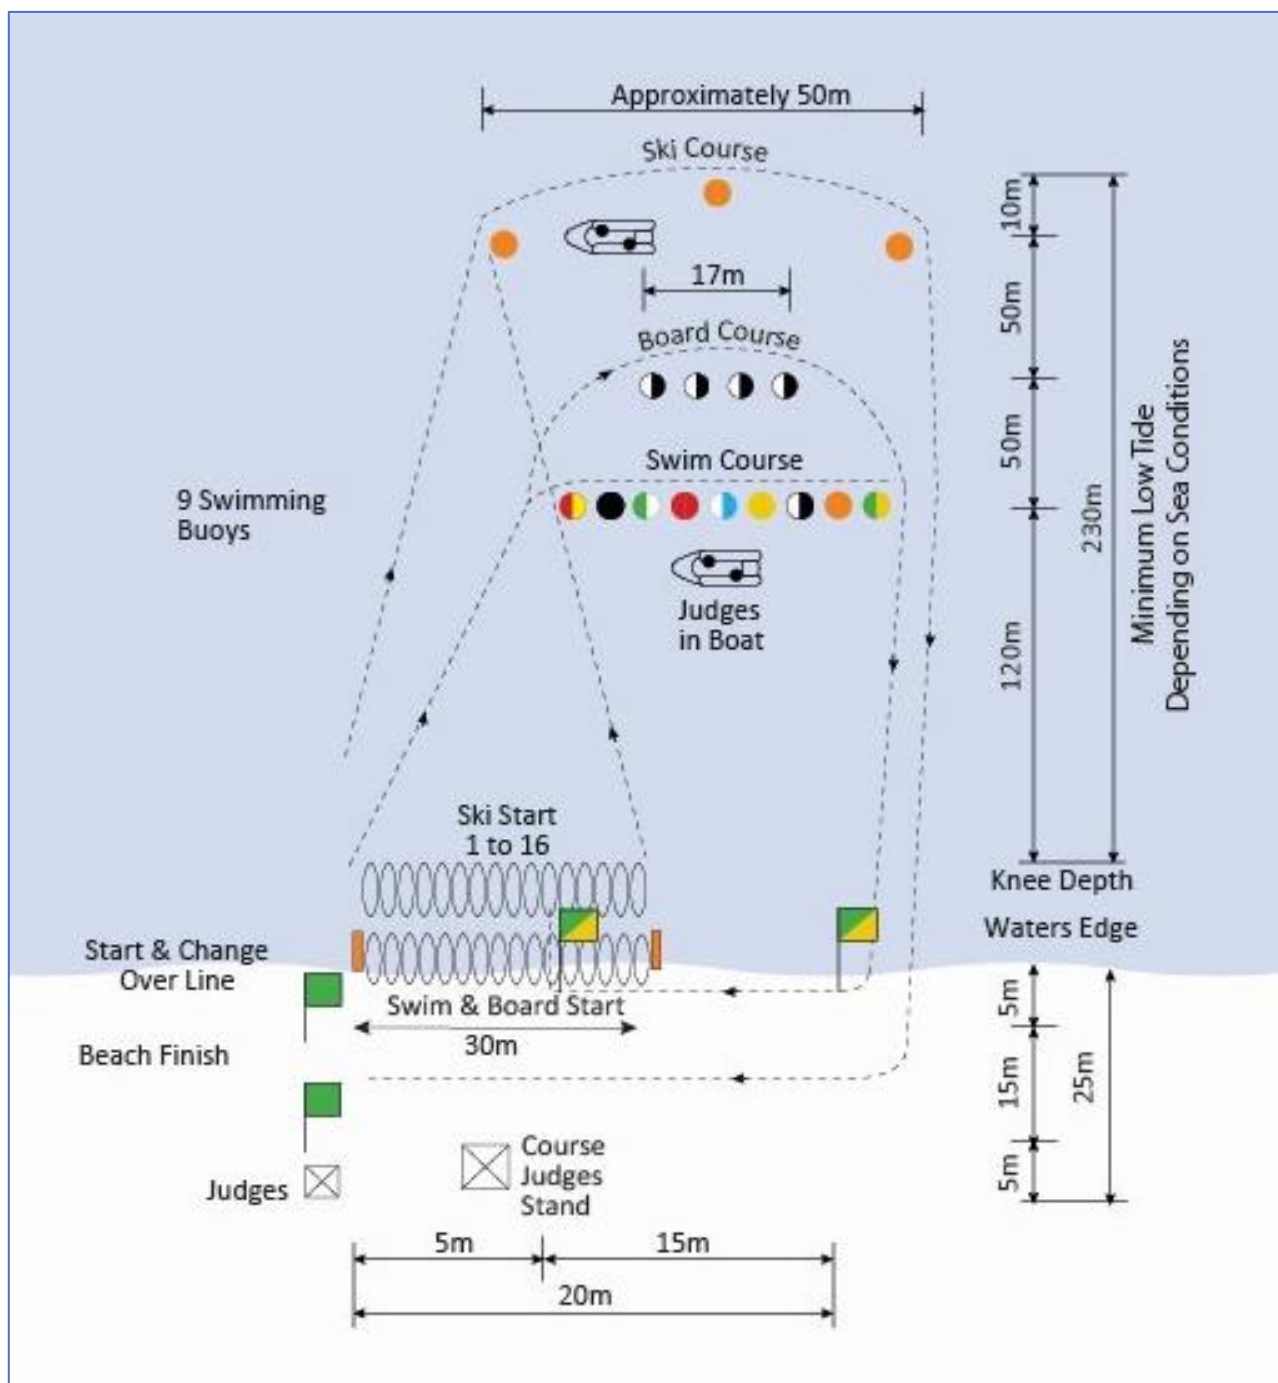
Approximately 50m

Ski Course

17m

Board Course

Swim Course

9 Swimming Buoys

Judges in Boat

10m

50m

50m

120m

230m

Minimum Low Tide Depending on Sea Conditions

Ski Start 1 to 16

Knee Depth

Waters Edge

Start & Change Over Line

Swim & Board Start

30m

Beach Finish

5m

15m

5m

25m

Judges

Course Judges Stand

5m

15m

20m